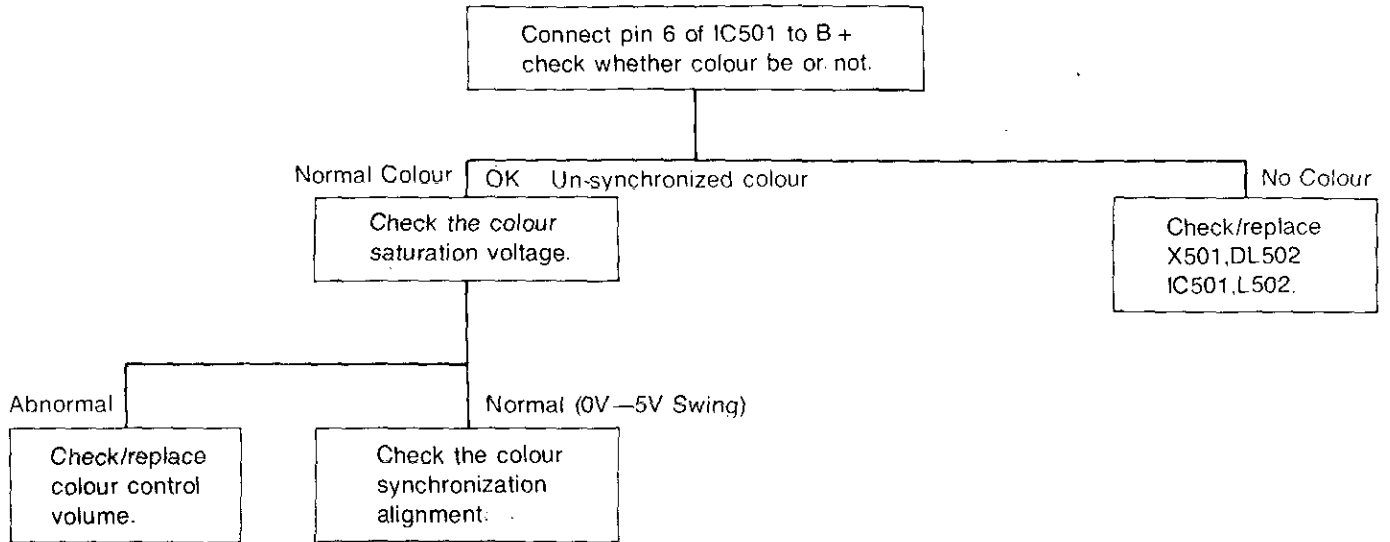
Connect pin 6 of IC501 to B + check whether colour be or not.

Normal Colour

OK Un-synchronized colour

No Colour

Check the colour saturation voltage.

Check/replace X501,DL502 IC501,L502.

Abnormal

Normal (0V—5V Swing)

Check/replace colour control volume.

Check the colour synchronization alignment.